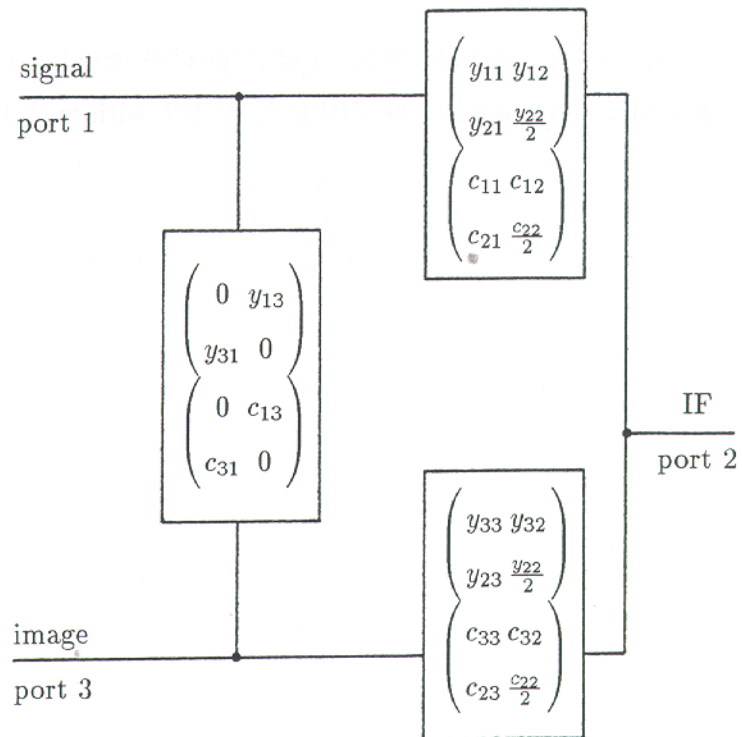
signal

port 1

$\begin{pmatrix} y_{11} & y_{12} \\ y_{21} & \frac{y_{22}}{2} \end{pmatrix}$
$\begin{pmatrix} c_{11} & c_{12} \\ c_{21} & \frac{c_{22}}{2} \end{pmatrix}$

$\begin{pmatrix} 0 & y_{13} \\ y_{31} & 0 \end{pmatrix}$
$\begin{pmatrix} 0 & c_{13} \\ c_{31} & 0 \end{pmatrix}$

IF

port 2

$\begin{pmatrix} y_{33} & y_{32} \\ y_{23} & \frac{y_{22}}{2} \end{pmatrix}$
$\begin{pmatrix} c_{33} & c_{32} \\ c_{23} & \frac{c_{22}}{2} \end{pmatrix}$

image

port 3